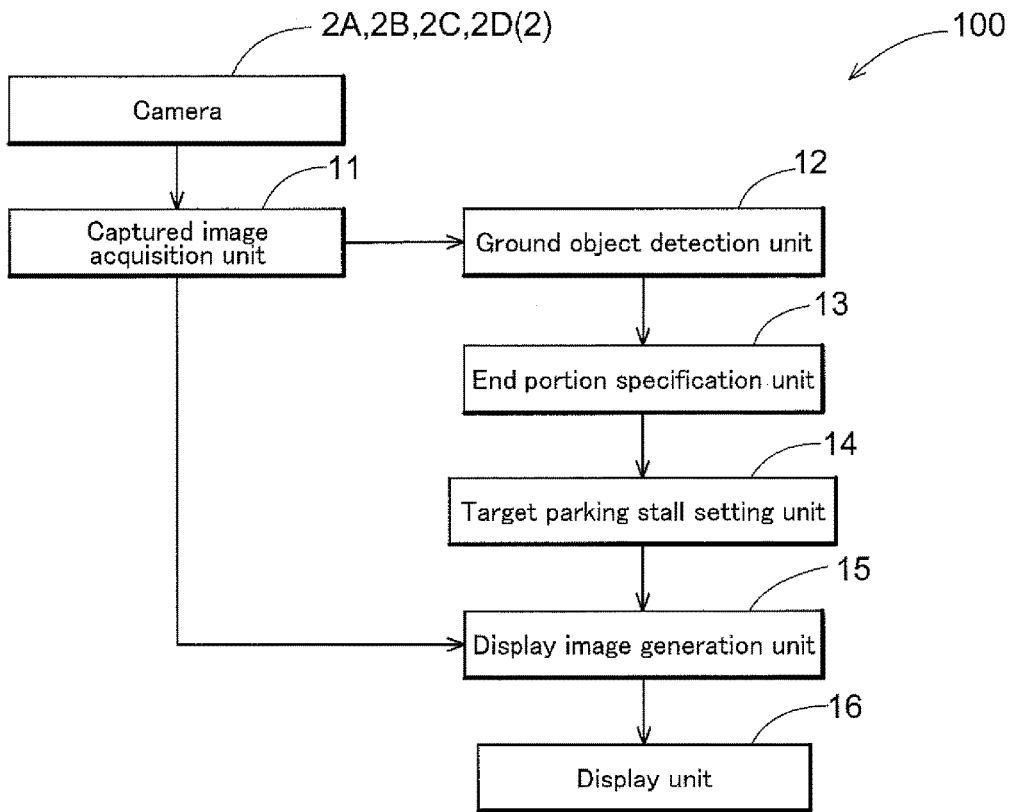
2A,2B,2C,2D(2)

100

Camera

11

Captured image acquisition unit

12

Ground object detection unit

13

End portion specification unit

14

Target parking stall setting unit

15

Display image generation unit

16

Display unit